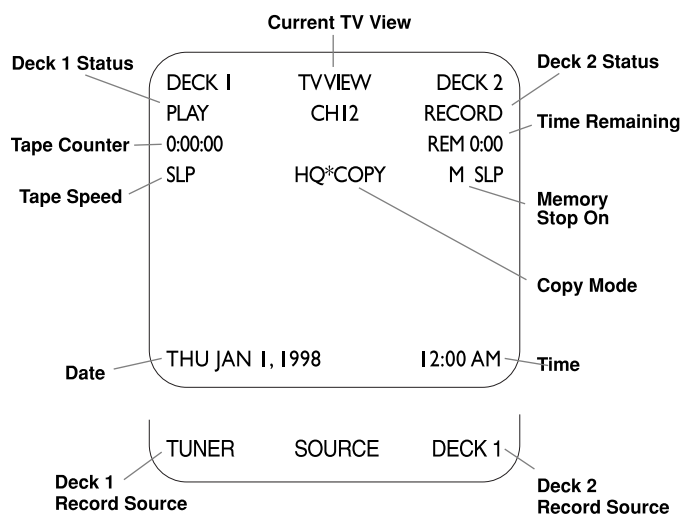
Current TV View

Deck 1 Status

Deck 2 Status

DECK I TVVIEW DECK 2

PLAY CH12 RECORD

Tape Counter 0:00:00 REM 0:00 Time Remaining

Tape Speed SLP HQ*COPY M SLP Memory Stop On

Copy Mode

Date THU JAN 1, 1998 12:00 AM Time

TUNER SOURCE DECK 1

Deck 1 Record Source

Deck 2 Record Source